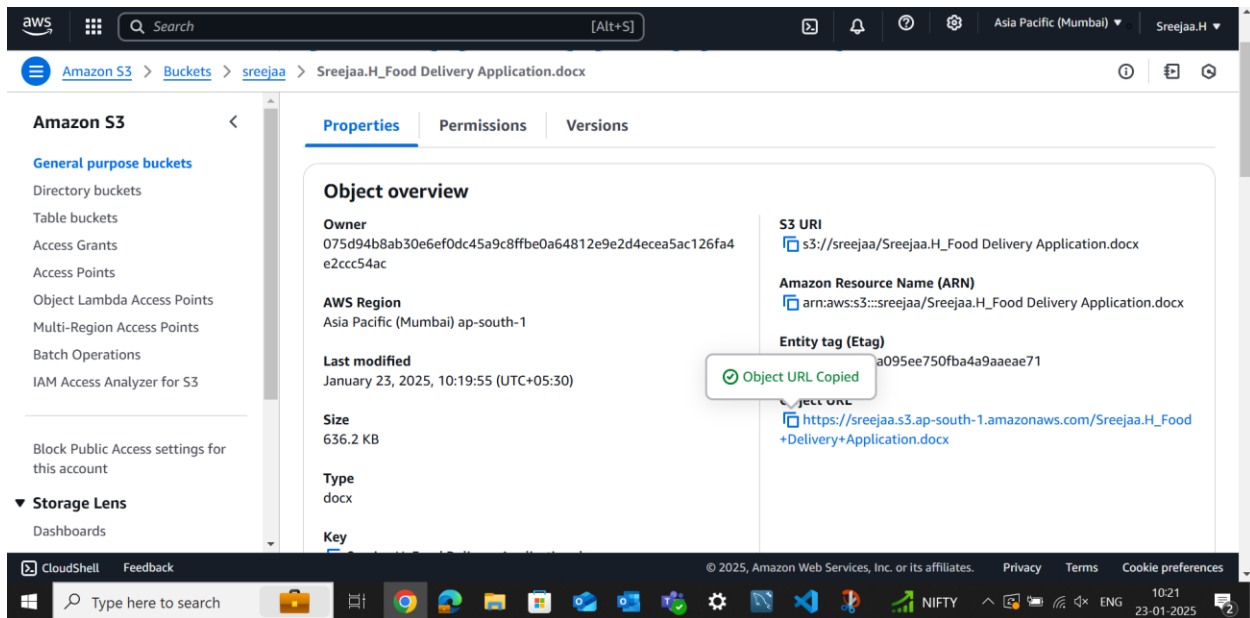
aws

Search [Alt+S]

Asia Pacific (Mumbai) ▼ Sreejaa.H ▼

Amazon S3 > Buckets > sreejaa > Sreejaa.H_Food Delivery Application.docx

Amazon S3

General purpose buckets
Directory buckets
Table buckets
Access Grants
Access Points
Object Lambda Access Points
Multi-Region Access Points
Batch Operations
IAM Access Analyzer for S3

Block Public Access settings for this account

▼ Storage Lens
Dashboards

Properties Permissions Versions

Object overview

Owner
075d94b8ab30e6ef0dc45a9c8ffbe0a64812e9e2d4ecea5ac126fa4e2ccc54ac

AWS Region
Asia Pacific (Mumbai) ap-south-1

Last modified
January 23, 2025, 10:19:55 (UTC+05:30)

Size
636.2 KB

Type
docx

Key
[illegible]

S3 URI
s3://sreejaa/Sreejaa.H_Food Delivery Application.docx

Amazon Resource Name (ARN)
arn:aws:s3:::sreejaa/Sreejaa.H_Food Delivery Application.docx

Entity tag (Etag)
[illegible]a095ee750fba4a9aaeae71

Object URL Copied

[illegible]ject URL
https://sreejaa.s3.ap-south-1.amazonaws.com/Sreejaa.H_Food+Delivery+Application.docx

CloudShell Feedback © 2025, Amazon Web Services, Inc. or its affiliates. Privacy Terms Cookie preferences

Type here to search NIFTY ENG 10:21 23-01-2025 2